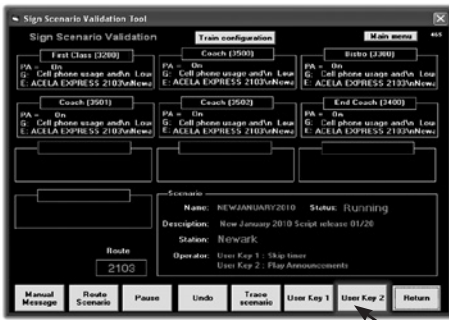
Sign Scenario Validation Tool

Sign Scenario Validation

Train configuration

Main menu

465

First Class (3200)
PA = On
G: Cell phone usage and\n Lou
E: ACELA EXPRESS 2103\nNewa

Coach (3500)
PA = On
G: Cell phone usage and\n Lou
E: ACELA EXPRESS 2103\nNewa

Bistro (3300)
PA = On
G: Cell phone usage and\n Lou
E: ACELA EXPRESS 2103\nNewa

Coach (3501)
PA = On
G: Cell phone usage and\n Lou
E: ACELA EXPRESS 2103\nNewa

Coach (3502)
PA = On
G: Cell phone usage and\n Lou
E: ACELA EXPRESS 2103\nNewa

End Coach (3400)
PA = On
G: Cell phone usage and\n Lou
E: ACELA EXPRESS 2103\nNewa

Scenario

Name: NEWJANUARY2010 Status: Running

Description: New January 2010 Script release 01/20

Station: Newark

Operator: User Key 1 : Skip timer
User Key 2 : Play Announcements

Route

2103

Manual Message | Route Scenario | Pause | Undo | Trace scenario | User Key 1 | User Key 2 | Return